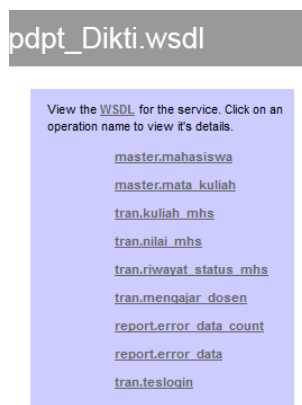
pdpt_Dikti.wsdl

View the WSDL for the service. Click on an operation name to view it's details.

master.mahasiswa

master.mata_kuliah

tran.kuliah_mhs

tran.nilai_mhs

tran.riwayat_status_mhs

tran.mengajar_dosen

report.error_data_count

report.error_data

tran.teslogin